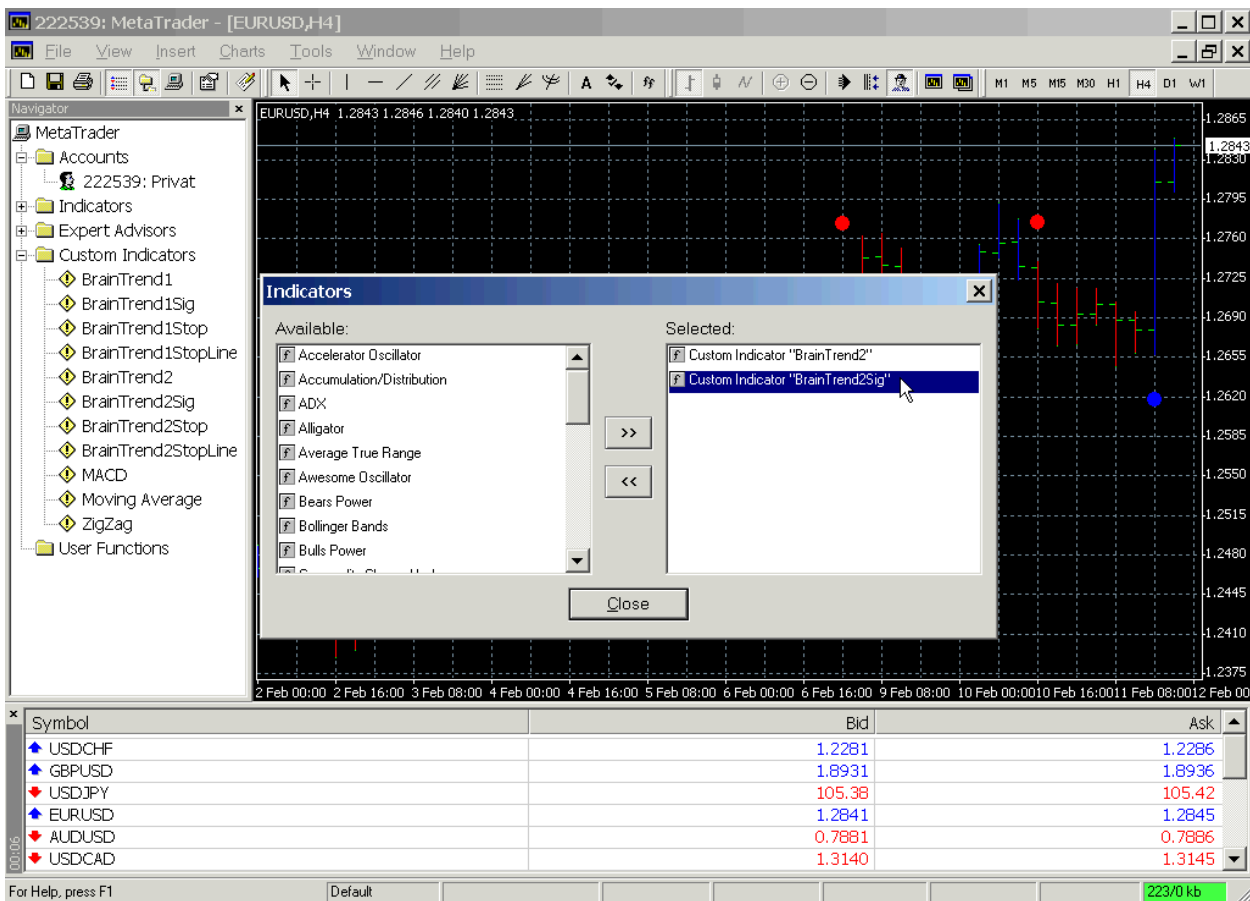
222539: MetaTrader - [EURUSD,H4]

File View Insert Charts Tools Window Help

M1 M5 M15 M30 H1 H4 D1 W1

Navigator

MetaTrader
Accounts
222539: Privat
Indicators
Expert Advisors
Custom Indicators
BrainTrend1
BrainTrend1Sig
BrainTrend1Stop
BrainTrend1StopLine
BrainTrend2
BrainTrend2Sig
BrainTrend2Stop
BrainTrend2StopLine
MACD
Moving Average
ZigZag
User Functions

EURUSD,H4 1.2843 1.2846 1.2840 1.2843

1.2865
1.2843
1.2830
1.2795
1.2760
1.2725
1.2690
1.2655
1.2620
1.2585
1.2550
1.2515
1.2480
1.2445
1.2410
1.2375

2 Feb 00:00 2 Feb 16:00 3 Feb 08:00 4 Feb 00:00 4 Feb 16:00 5 Feb 08:00 6 Feb 00:00 6 Feb 16:00 9 Feb 08:00 10 Feb 00:00 10 Feb 16:00 11 Feb 08:00 12 Feb 00

Indicators

Available:
Accelerator Oscillator
Accumulation/Distribution
ADX
Alligator
Average True Range
Awesome Oscillator
Bears Power
Bollinger Bands
Bulls Power

>>
<<

Selected:
Custom Indicator "BrainTrend2"
Custom Indicator "BrainTrend2Sig"

Close

| Symbol | Bid | Ask |
|---|---|---|
| USDCHF | 1.2281 | 1.2286 |
| GBPUSD | 1.8931 | 1.8936 |
| USDJPY | 105.38 | 105.42 |
| EURUSD | 1.2841 | 1.2845 |
| AUDUSD | 0.7881 | 0.7886 |
| USDCAD | 1.3140 | 1.3145 |

00:06

For Help, press F1 Default 223/0 kb